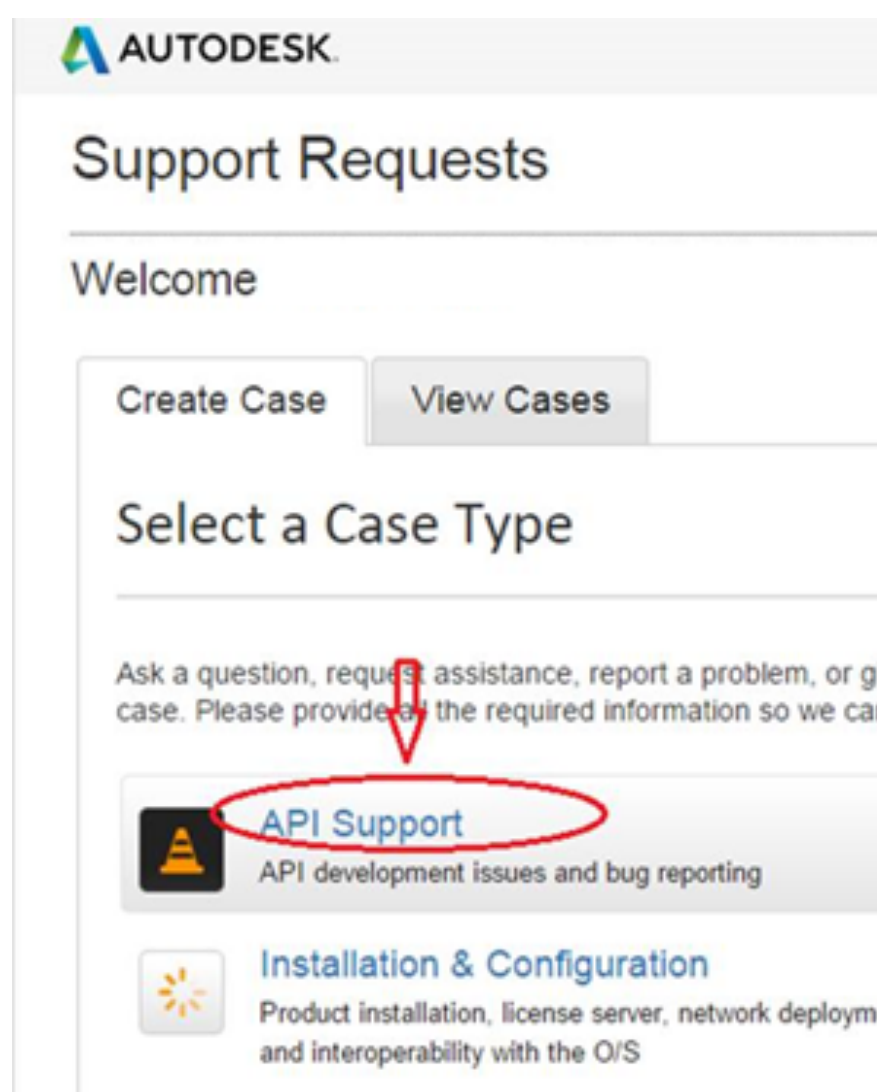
AUTODESK.

Support Requests

Welcome

Create Case

View Cases

Select a Case Type

Ask a question, request assistance, report a problem, or g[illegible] case. Please provide all the required information so we ca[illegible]

API Support
API development issues and bug reporting

Installation & Configuration
Product installation, license server, network deploym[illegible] and interoperability with the O/S